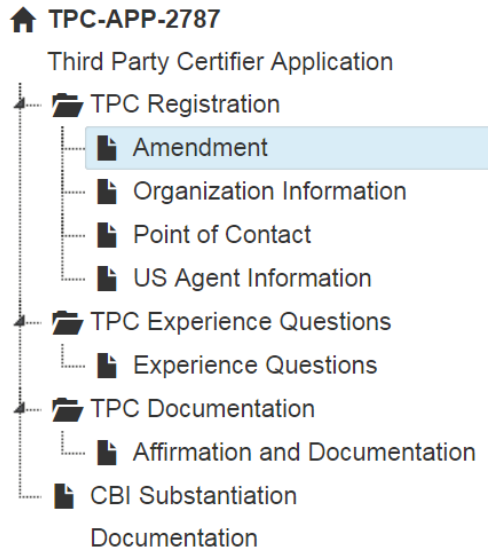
TPC-APP-2787

Third Party Certifier Application

TPC Registration

Amendment

Organization Information

Point of Contact

US Agent Information

TPC Experience Questions

Experience Questions

TPC Documentation

Affirmation and Documentation

CBI Substantiation Documentation